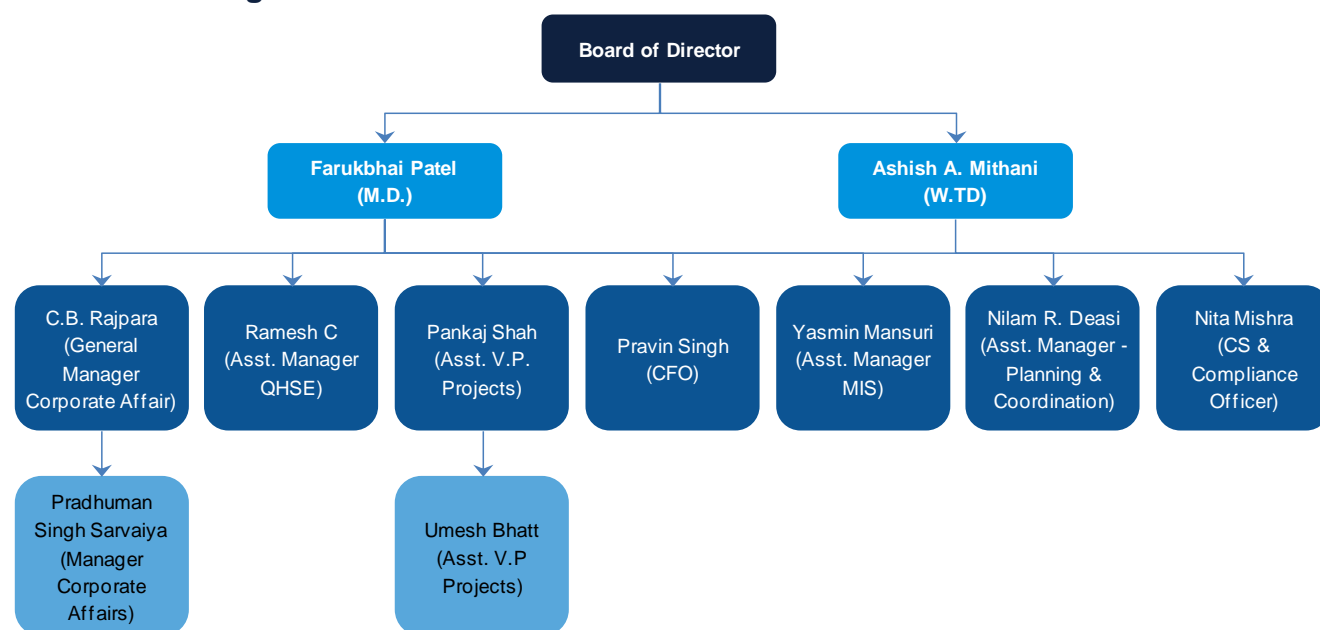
Board of Director

Farukbhai Patel (M.D.)

Ashish A. Mithani (W.TD)

C.B. Rajpara (General Manager Corporate Affair)

Ramesh C (Asst. Manager QHSE)

Pankaj Shah (Asst. V.P. Projects)

Pravin Singh (CFO)

Yasmin Mansuri (Asst. Manager MIS)

Nilam R. Deasi (Asst. Manager - Planning & Coordination)

Nita Mishra (CS & Compliance Officer)

Pradhuman Singh Sarvaiya (Manager Corporate Affairs)

Umesh Bhatt (Asst. V.P Projects)